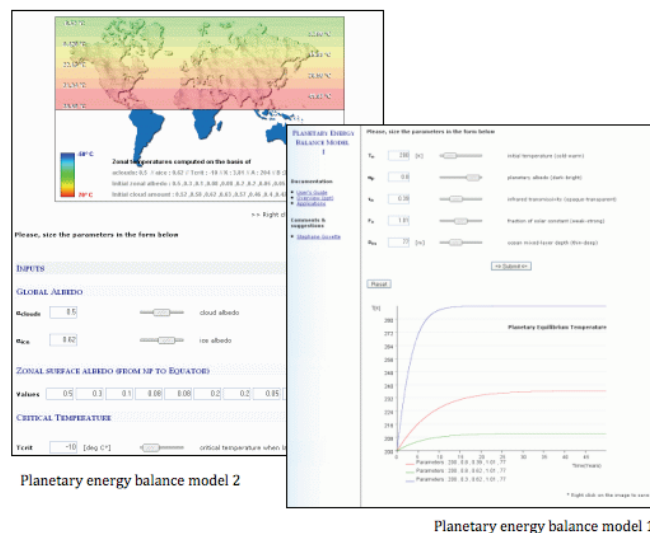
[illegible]°C
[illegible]°C
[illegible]°C
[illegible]°C
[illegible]°C
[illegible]°C
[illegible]°C
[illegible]°C

40° C
-70° C

Zonal temperatures computed on the basis of
acloude: 0.5 / aice : 0.62 / Tcrit : -10 / K : 3.81 / A : 204 / B : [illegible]
Initial zonal albedo : 0.5 ,0.3 ,0.1 ,0.08 ,0.08 ,0.2 ,0.05 ,0.05 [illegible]
Initial cloud amount : 0.52 ,0.58 ,0.62 ,0.63 ,0.57 ,0.46 ,0.4 ,0.4 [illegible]

>> Right cl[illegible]

Please, size the parameters in the form below

INPUTS

GLOBAL ALBEDO

$\alpha_{cloude}$ 0.5 cloud albedo

$\alpha_{ice}$ 0.62 ice albedo

ZONAL SURFACE ALBEDO (FROM NP TO EQUATOR)

Values 0.5 0.3 0.1 0.08 0.08 0.2 0.2 0.05 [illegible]

CRITICAL TEMPERATURE

Tcrit -10 [deg C°] critical temperature when t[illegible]

Planetary energy balance model 2

PLANETARY ENERGY BALANCE MODEL 1

Please, size the parameters in the form below

Documentation
User's Guide
Overview (pdf)
Applications

Comments & suggestions
Stephane Goyette

$T_0$ 288 [K] initial temperature (cold-warm)
$\alpha_p$ 0.6 planetary albedo (dark-bright)
$\tau_a$ 0.39 infrared transmissivity (opaque-transparent)
$F_0$ 1.01 fraction of solar constant (weak-strong)
$H_m$ 77 [m] ocean mixed-layer depth (thin-deep)

<< Submit >>

Reset

T[K]
Planetary Equilibrium Temperature

Time(Years)

Parameters : 288 , 0.6 , 0.39 , 1.01 , 77
Parameters : 288 , 0.6 , 0.62 , 1.01 , 77
Parameters : 288 , 0.3 , 0.62 , 1.01 , 77

* Right click on the image to save

Planetary energy balance model 1